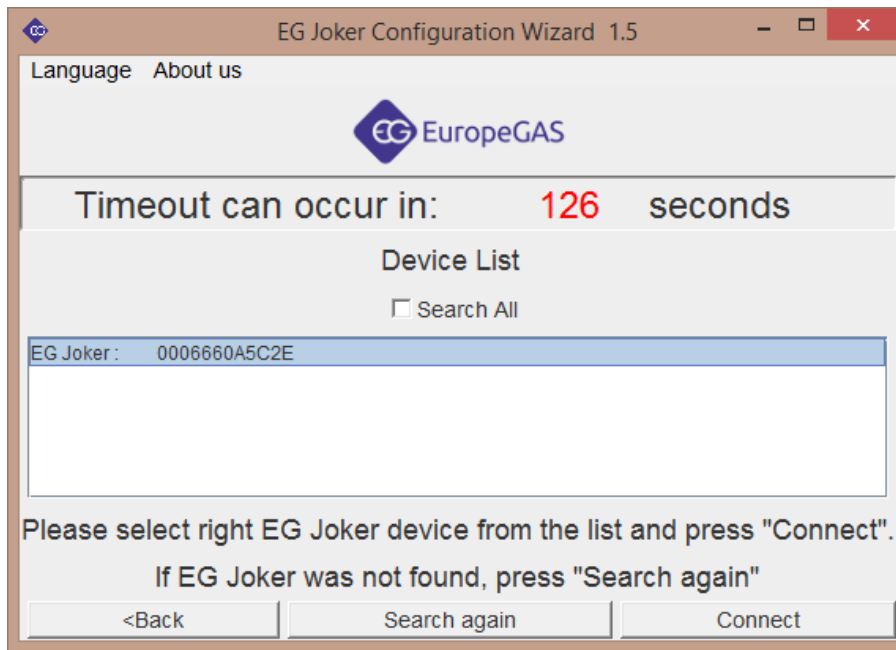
EG Joker Configuration Wizard 1.5

Language About us

EG EuropeGAS

Timeout can occur in: 126 seconds

Device List

☐ Search All

EG Joker : 0006660A5C2E

Please select right EG Joker device from the list and press "Connect".

If EG Joker was not found, press "Search again"

<Back | Search again | Connect